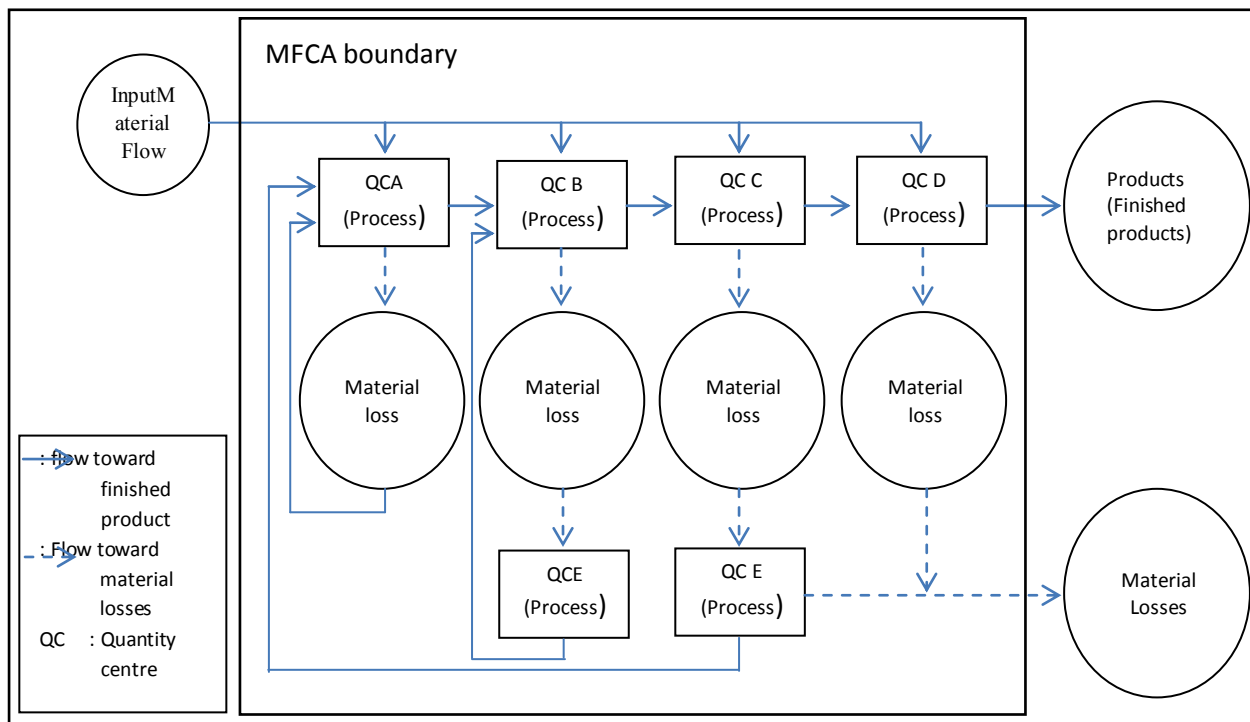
MFCA boundary

InputM aterial Flow

QCA (Process)

QC B (Process)

QC C (Process)

QC D (Process)

Products (Finished products)

Material loss

Material loss

Material loss

Material loss

QCE (Process)

QC E (Process)

Material Losses

: flow toward finished product

: Flow toward material losses

QC : Quantity centre